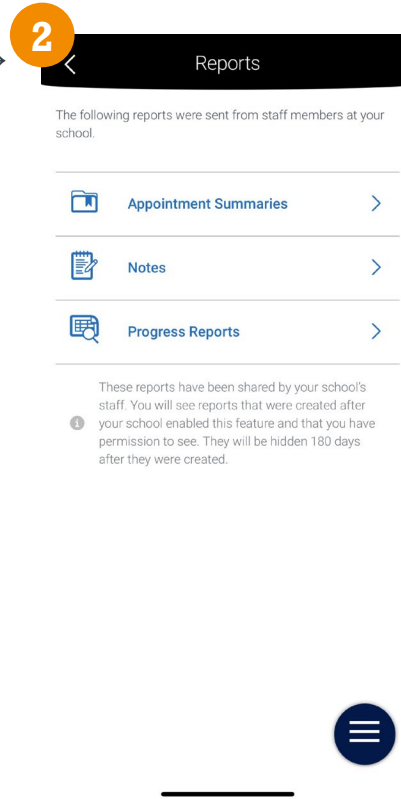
2

Reports

The following reports were sent from staff members at your school.

Appointment Summaries

Notes

Progress Reports

These reports have been shared by your school's staff. You will see reports that were created after your school enabled this feature and that you have permission to see. They will be hidden 180 days after they were created.